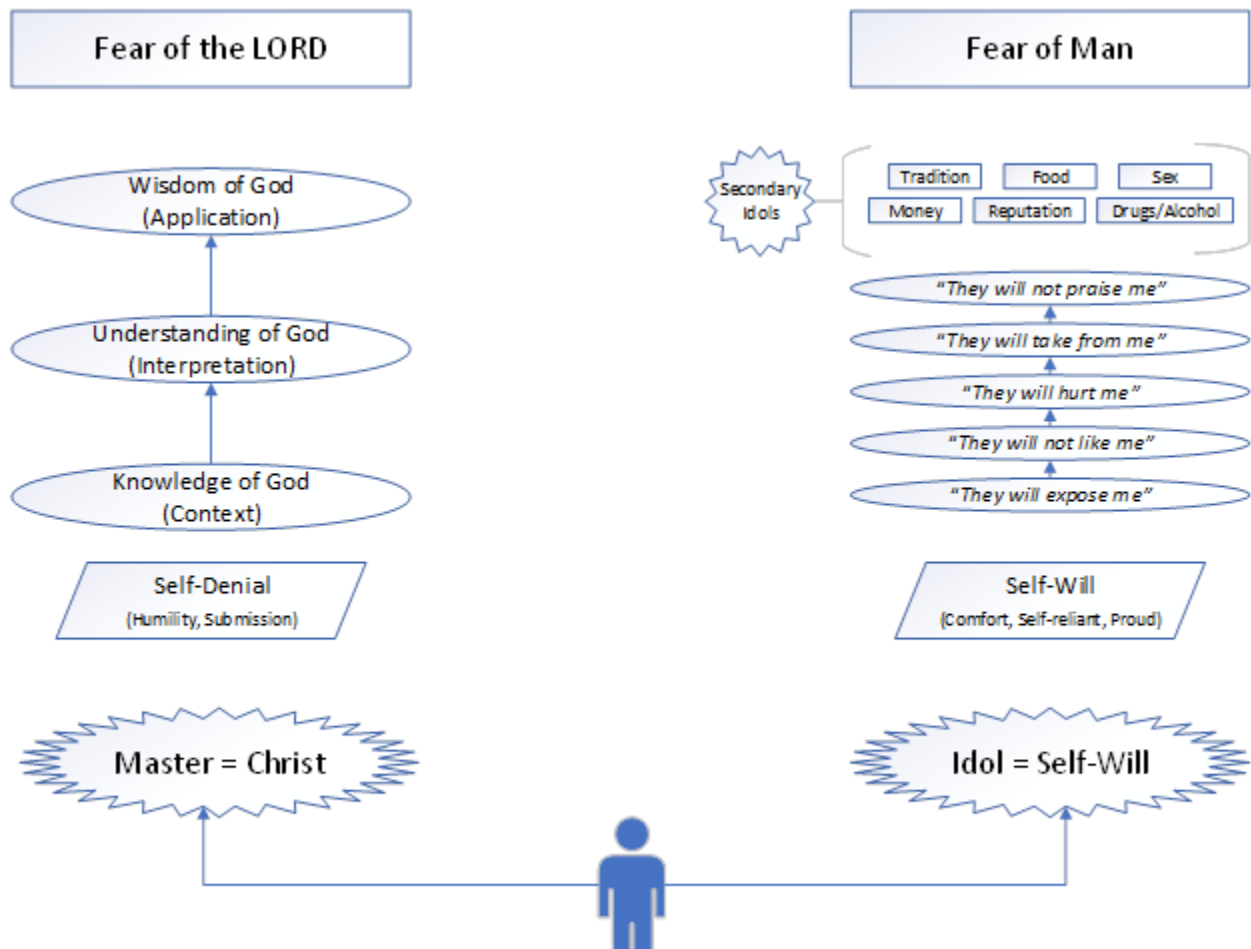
Fear of the LORD

Fear of Man

Wisdom of God
(Application)

Understanding of God
(Interpretation)

Knowledge of God
(Context)

Self-Denial
(Humility, Submission)

Master = Christ

Secondary Idols

Tradition
Food
Sex
Money
Reputation
Drugs/Alcohol

"They will not praise me"
"They will take from me"
"They will hurt me"
"They will not like me"
"They will expose me"

Self-Will
(Comfort, Self-reliant, Proud)

Idol = Self-Will